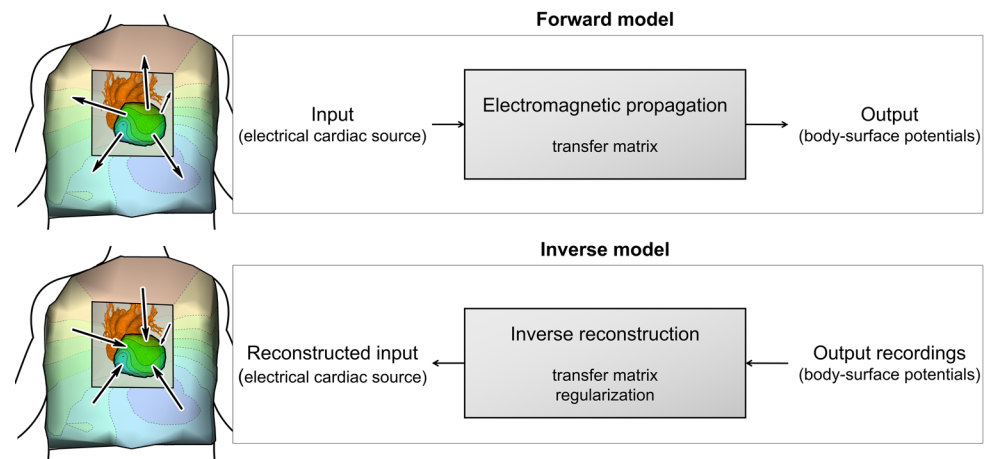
Forward model

Input
(electrical cardiac source)

Electromagnetic propagation

transfer matrix

Output
(body-surface potentials)

Inverse model

Reconstructed input
(electrical cardiac source)

Inverse reconstruction

transfer matrix
regularization

Output recordings
(body-surface potentials)